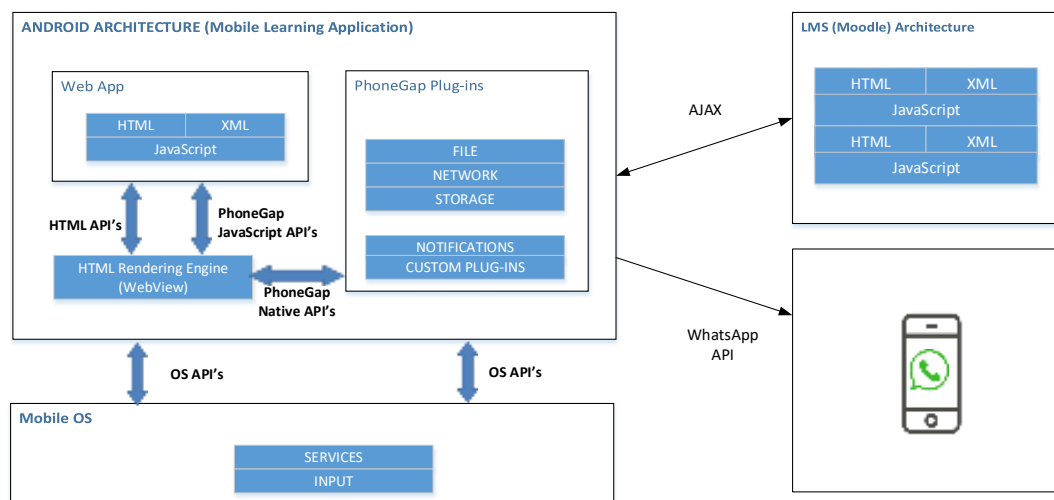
ANDROID ARCHITECTURE (Mobile Learning Application)

Web App

| HTML | XML |
|---|---|
| JavaScript | |

PhoneGap Plug-ins

FILE
NETWORK
STORAGE

NOTIFICATIONS
CUSTOM PLUG-INS

HTML API's

PhoneGap JavaScript API's

HTML Rendering Engine (WebView)

PhoneGap Native API's

AJAX

LMS (Moodle) Architecture

| HTML | XML |
|---|---|
| JavaScript | |
| HTML | XML |
| JavaScript | |

WhatsApp API

OS API's

OS API's

Mobile OS

SERVICES
INPUT